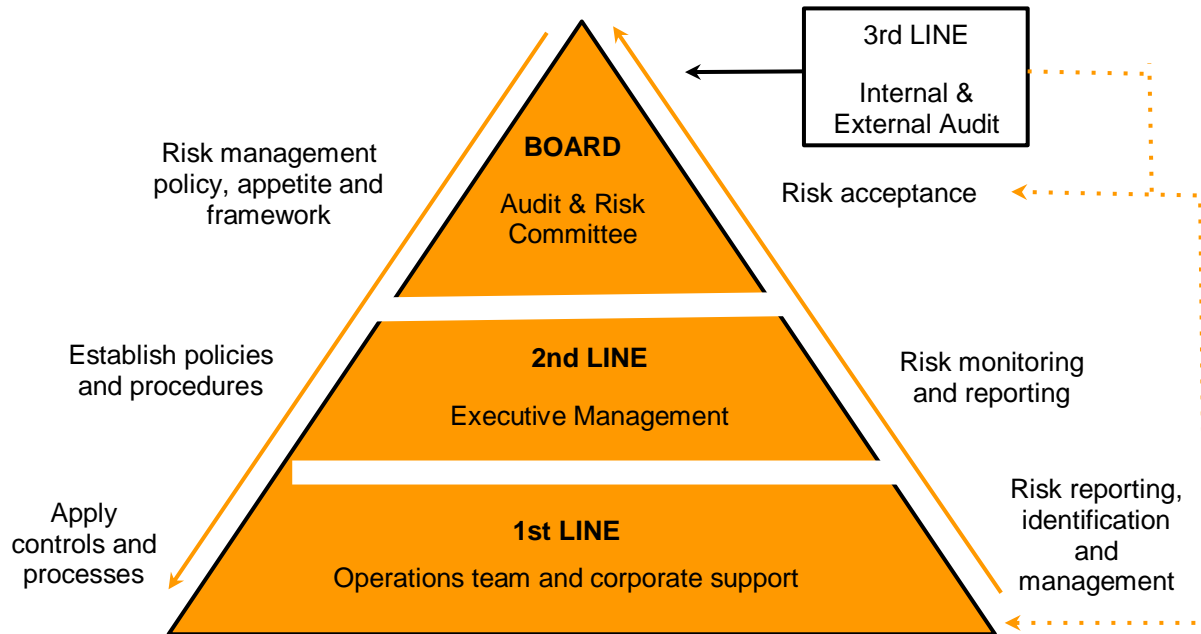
3rd LINE

Internal & External Audit

Risk management policy, appetite and framework

BOARD

Audit & Risk Committee

Risk acceptance

Establish policies and procedures

2nd LINE

Executive Management

Risk monitoring and reporting

Apply controls and processes

1st LINE

Operations team and corporate support

Risk reporting, identification and management